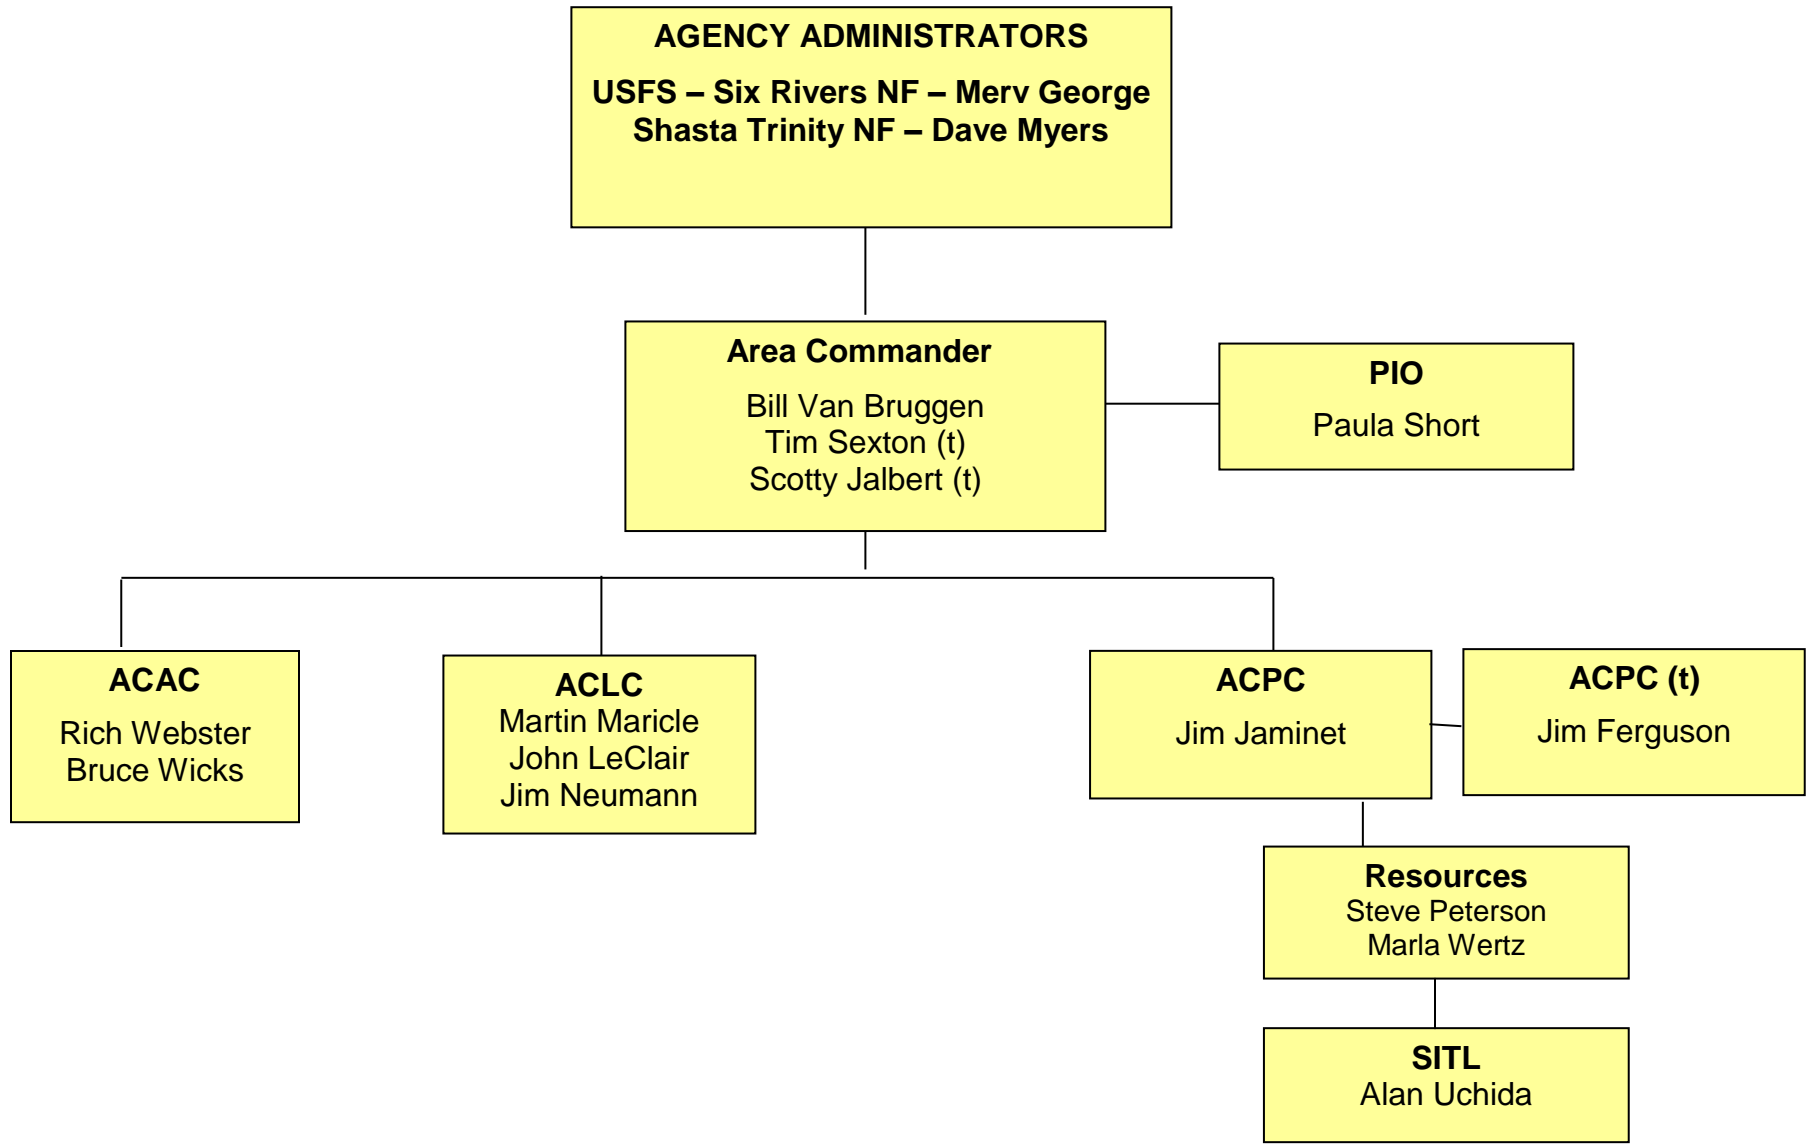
AGENCY ADMINISTRATORS

USFS – Six Rivers NF – Merv George
Shasta Trinity NF – Dave Myers

Area Commander

Bill Van Bruggen
Tim Sexton (t)
Scotty Jalbert (t)

PIO

Paula Short

ACAC

Rich Webster
Bruce Wicks

ACLC

Martin Maricle
John LeClair
Jim Neumann

ACPC

Jim Jaminet

ACPC (t)

Jim Ferguson

Resources
Steve Peterson
Marla Wertz

SITL
Alan Uchida